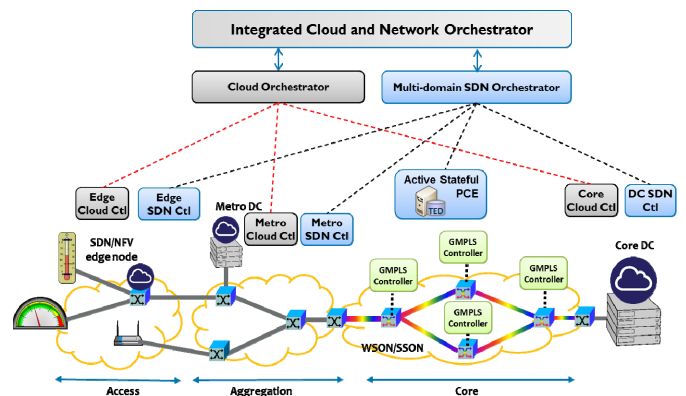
Integrated Cloud and Network Orchestrator

Cloud Orchestrator

Multi-domain SDN Orchestrator

Edge Cloud Ctl

Edge SDN Ctl

Metro DC

Metro Cloud Ctl

Metro SDN Ctl

Active Stateful PCE

TED

Core Cloud Ctl

DC SDN Ctl

SDN/NFV edge node

GMPLS Controller

GMPLS Controller

GMPLS Controller

GMPLS Controller

Core DC

WSON/SSON

Access

Aggregation

Core